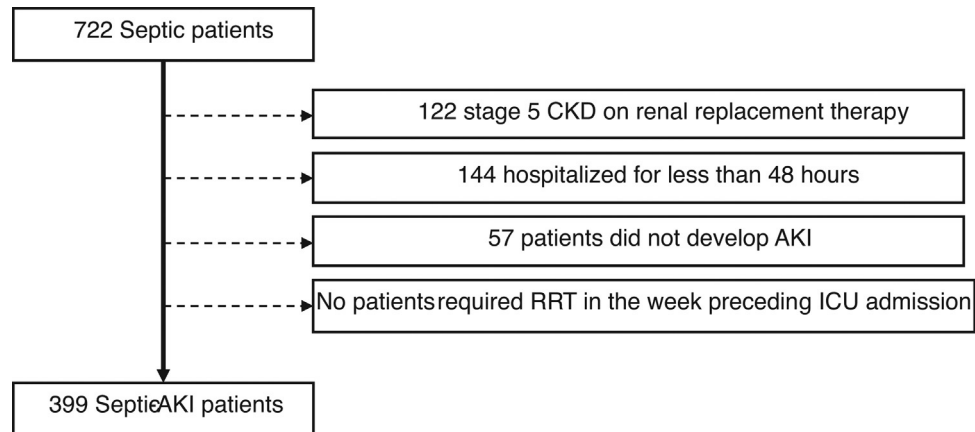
722 Septic patients

122 stage 5 CKD on renal replacement therapy

144 hospitalized for less than 48 hours

57 patients did not develop AKI

No patientsrequired RRT in the week preceding ICU admission

399 SepticAKI patients